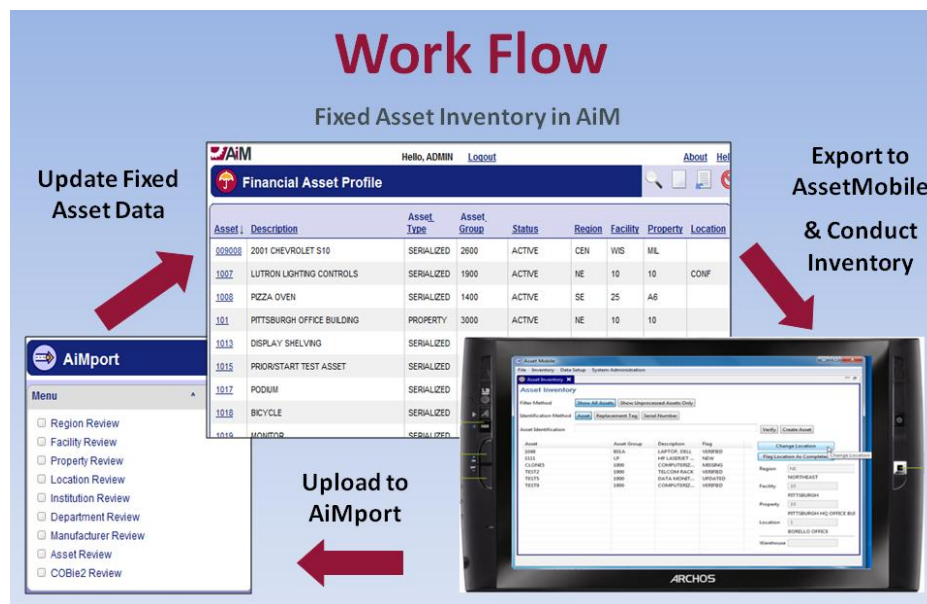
Work Flow

Fixed Asset Inventory in AiM

Update Fixed Asset Data

Export to AssetMobile

& Conduct Inventory

Upload to AiMport

AiM Hello, ADMIN Logout About Hel

Financial Asset Profile

| Asset | Description | Asset Type | Asset Group | Status | Region | Facility | Property | Location |
|---|---|---|---|---|---|---|---|---|
| 009008 | 2001 CHEVROLET S10 | SERIALIZED | 2600 | ACTIVE | CEN | WIS | MIL | |
| 1007 | LUTRON LIGHTING CONTROLS | SERIALIZED | 1900 | ACTIVE | NE | 10 | 10 | CONF |
| 1008 | PIZZA OVEN | SERIALIZED | 1400 | ACTIVE | SE | 25 | A6 | |
| 101 | PITTSBURGH OFFICE BUILDING | PROPERTY | 3000 | ACTIVE | NE | 10 | 10 | |
| 1013 | DISPLAY SHELVING | SERIALIZED | | | | | | |
| 1015 | PRIOR/START TEST ASSET | SERIALIZED | | | | | | |
| 1017 | PODIUM | SERIALIZED | | | | | | |
| 1018 | BICYCLE | SERIALIZED | | | | | | |
| 1019 | MONITOR | SERIALIZED | | | | | | |

AiMport

Menu

Region Review
Facility Review
Property Review
Location Review
Institution Review
Department Review
Manufacturer Review
Asset Review
COBie2 Review

Asset Mobile
File Inventory Data Setup System Administration
Asset Inventory
Asset Inventory
Filter Method Show All Assets Show Unprocessed Assets Only
Identification Method Asset Replacement Tag Serial Number
Asset Identification Verify Create Asset

| Asset | Asset Group | Description | Flag |
|---|---|---|---|
| 1000 | 801A | LAPTOP, DELL | VERIFIED |
| 1111 | LP | HP LASERJET | NEW |
| CLONE3 | 1000 | COMPUTERIZ... | MISSING |
| TEST2 | 1000 | TELCOM RACK | VERIFIED |
| TEST5 | 1000 | DATA MONIT... | UPDATED |
| TEST9 | 1000 | COMPUTERIZ... | VERIFIED |

Change Location
Flag Location As Completed
Change Location
Region NE
NORTHEAST
Facility 10
PITTSBURGH
Property 10
PITTSBURGH HQ OFFICE BUI
Location 1
BORELLO OFFICE
Warehouse

ARCHOS